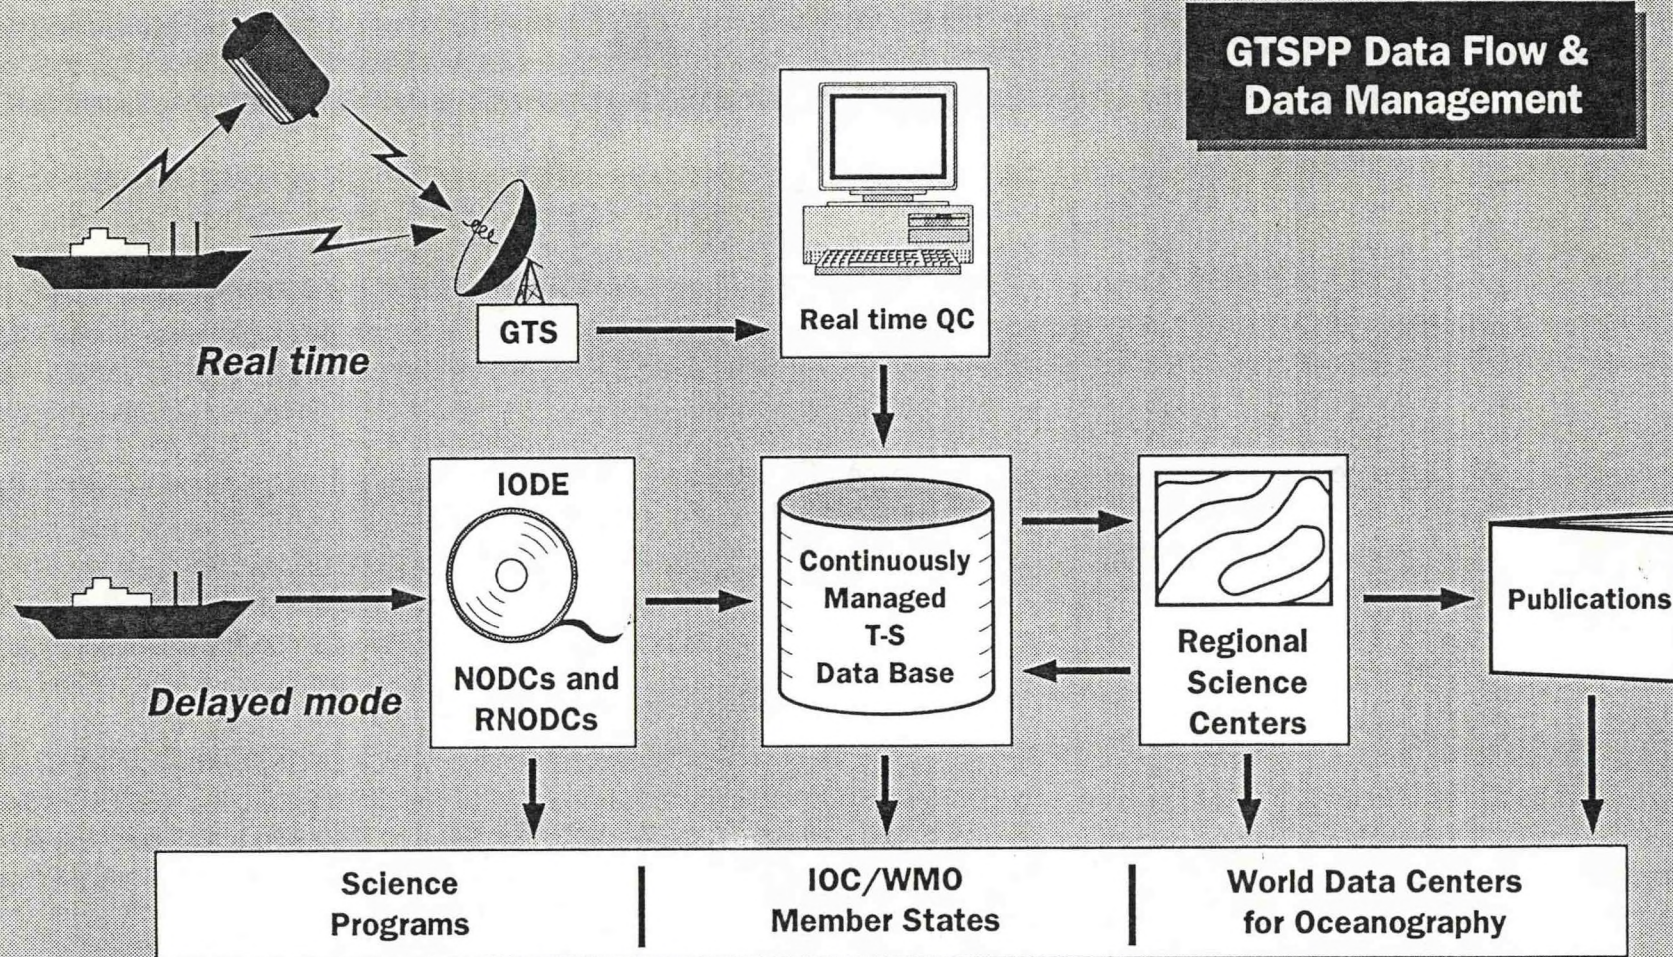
GTSPP Data Flow & Data Management

Real time

GTS

Real time QC

Delayed mode

IODE

NODCs and RNODCs

Continuously Managed T-S Data Base

Regional Science Centers

Publications

| Science Programs | IOC/WMO Member States | World Data Centers for Oceanography |
|---|---|---|